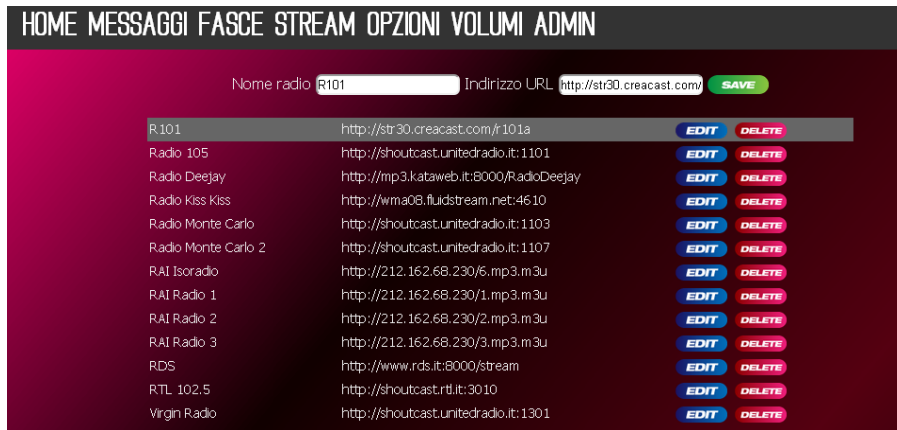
HOME MESSAGGI FASCE STREAM OPZIONI VOLUMI ADMIN

Nome radio R101 Indirizzo URL http://str30.creacast.com/ SAVE

| | | | |
|---|---|---|---|
| R101 | http://str30.creacast.com/r101a | EDIT | DELETE |
| Radio 105 | http://shoutcast.unitedradio.it:1101 | EDIT | DELETE |
| Radio Deejay | http://mp3.kataweb.it:8000/RadioDeejay | EDIT | DELETE |
| Radio Kiss Kiss | http://wma08.fluidstream.net:4610 | EDIT | DELETE |
| Radio Monte Carlo | http://shoutcast.unitedradio.it:1103 | EDIT | DELETE |
| Radio Monte Carlo 2 | http://shoutcast.unitedradio.it:1107 | EDIT | DELETE |
| RAI Isoradio | http://212.162.68.230/6.mp3.m3u | EDIT | DELETE |
| RAI Radio 1 | http://212.162.68.230/1.mp3.m3u | EDIT | DELETE |
| RAI Radio 2 | http://212.162.68.230/2.mp3.m3u | EDIT | DELETE |
| RAI Radio 3 | http://212.162.68.230/3.mp3.m3u | EDIT | DELETE |
| RDS | http://www.rds.it:8000/stream | EDIT | DELETE |
| RTL 102.5 | http://shoutcast.rtl.it:3010 | EDIT | DELETE |
| Virgin Radio | http://shoutcast.unitedradio.it:1301 | EDIT | DELETE |